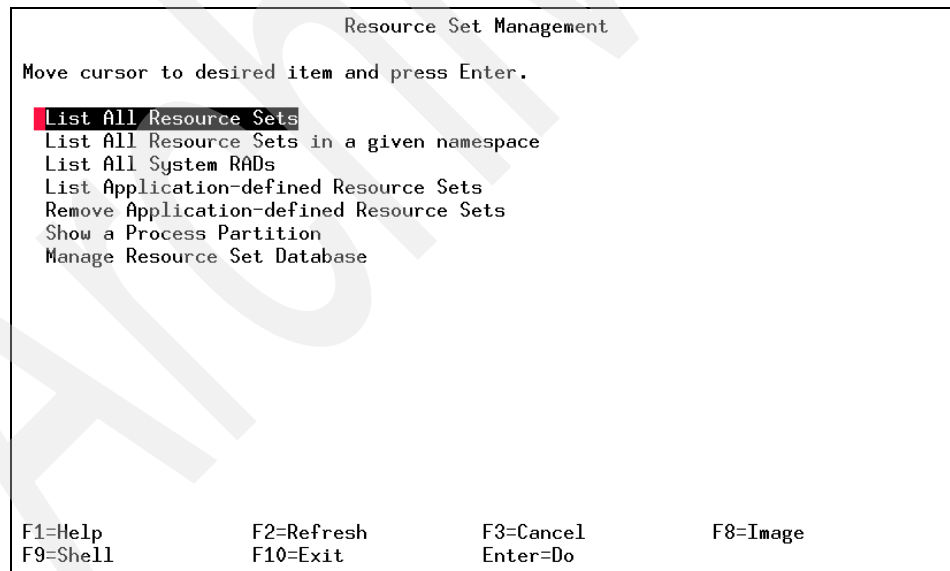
Resource Set Management

Move cursor to desired item and press Enter.

List All Resource Sets
List All Resource Sets in a given namespace
List All System RADs
List Application-defined Resource Sets
Remove Application-defined Resource Sets
Show a Process Partition
Manage Resource Set Database

| | | | |
|---|---|---|---|
| F1=Help | F2=Refresh | F3=Cancel | F8=Image |
| F9=Shell | F10=Exit | Enter=Do | |